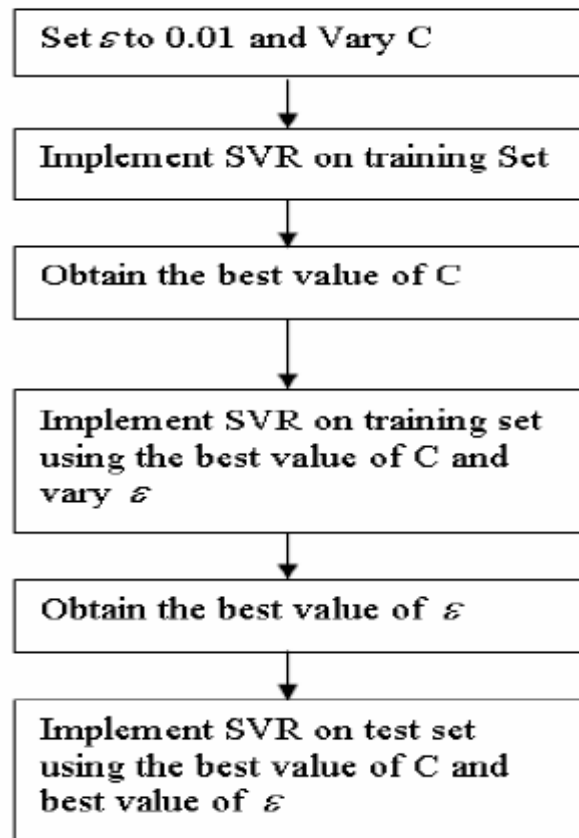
Set $\varepsilon$ to 0.01 and Vary C

Implement SVR on training Set

Obtain the best value of C

Implement SVR on training set using the best value of C and vary $\varepsilon$

Obtain the best value of $\varepsilon$

Implement SVR on test set using the best value of C and best value of $\varepsilon$